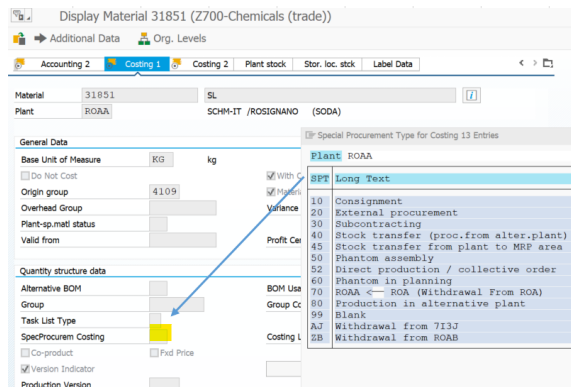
Display Material 31851 (Z700-Chemicals (trade))

Additional Data   Org. Levels

Accounting 2 | Costing 1 | Costing 2 | Plant stock | Stor. loc. stck | Label Data

Material 31851 SL
Plant ROAA SCHM-IT /ROSIGNANO (SODA)

General Data
Base Unit of Measure KG kg
Do Not Cost
With C
Origin group 4109
Materi
Overhead Group
Variance
Plant-sp.matl status
Valid from
Profit Cer

Quantity structure data
Alternative BOM
BOM Usa
Group
Group Co
Task List Type
SpecProcurem Costing
Costing L
Co-product
Fxd Price
Version Indicator
Production Version

Special Procurement Type for Costing 13 Entries

Plant ROAA

| SPT | Long Text |
|---|---|
| 10 | Consignment |
| 20 | External procurement |
| 30 | Subcontracting |
| 40 | Stock transfer (proc.from alter.plant) |
| 45 | Stock transfer from plant to MRP area |
| 50 | Phantom assembly |
| 52 | Direct production / collective order |
| 60 | Phantom in planning |
| 70 | ROAA <— ROA (Withdrawal From ROA) |
| 80 | Production in alternative plant |
| 99 | Blank |
| AJ | Withdrawal from 7I3J |
| ZB | Withdrawal from ROAB |